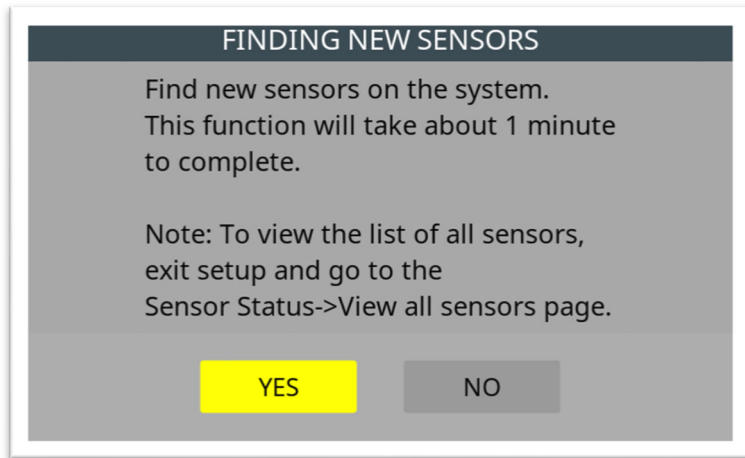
FINDING NEW SENSORS

Find new sensors on the system. This function will take about 1 minute to complete.

Note: To view the list of all sensors, exit setup and go to the Sensor Status->View all sensors page.

YES

NO